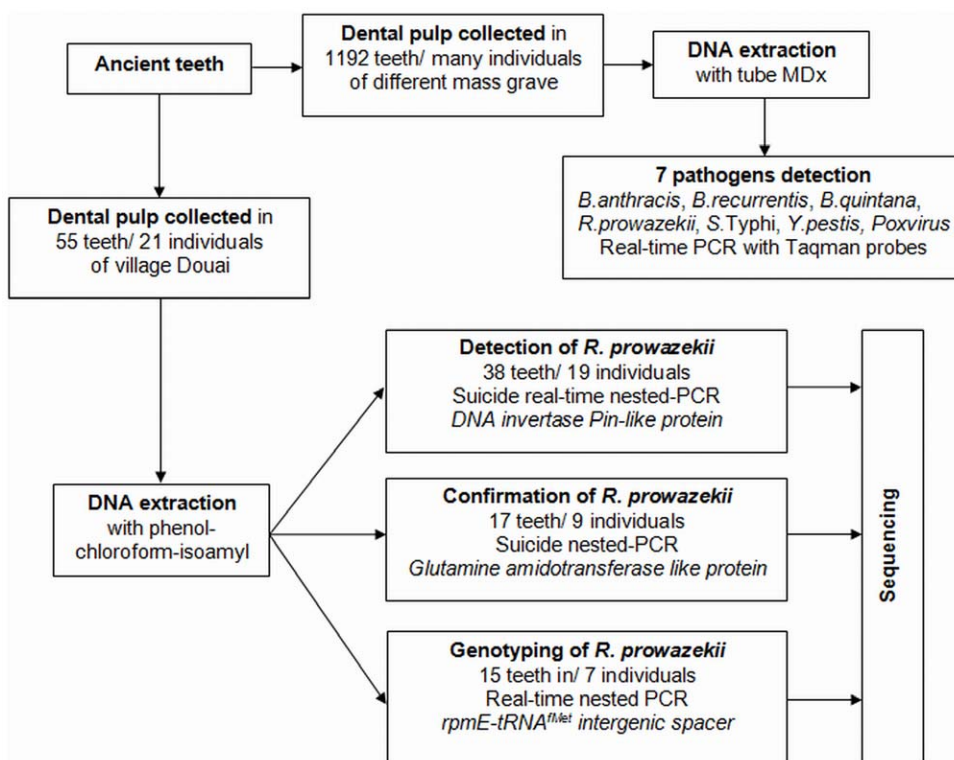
Ancient teeth

Dental pulp collected in 1192 teeth/ many individuals of different mass grave

DNA extraction with tube MDx

7 pathogens detection
B.anthracis, B.recurrentis, B.quintana, R.prowazekii, S.Typhi, Y.pestis, Poxvirus
Real-time PCR with Taqman probes

Dental pulp collected in 55 teeth/ 21 individuals of village Douai

DNA extraction with phenol-chloroform-isoamyl

Detection of R. prowazekii
38 teeth/ 19 individuals
Suicide real-time nested-PCR
DNA invertase Pin-like protein

Confirmation of R. prowazekii
17 teeth/ 9 individuals
Suicide nested-PCR
Glutamine amidotransferase like protein

Genotyping of R. prowazekii
15 teeth in/ 7 individuals
Real-time nested PCR
rpmE-tRNA$^{fMet}$ intergenic spacer

Sequencing